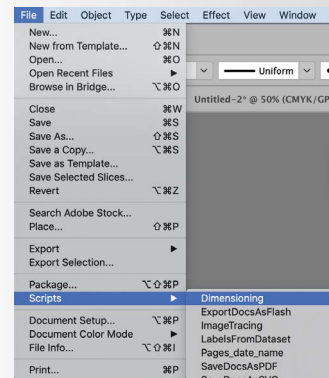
File Edit Object Type Select Effect View Window

New... ⌘N
New from Template... ⇧⌘N
Open... ⌘O
Open Recent Files ▶
Browse in Bridge... ⌥⌘O

Close ⌘W
Save ⌘S
Save As... ⇧⌘S
Save a Copy... ⌥⌘S
Save as Template...
Save Selected Slices...
Revert ⌥⌘Z

Search Adobe Stock...
Place... ⇧⌘P

Export ▶
Export Selection...

Package... ⌥⇧⌘P
Scripts ▶

Document Setup... ⌥⌘P
Document Color Mode ▶
File Info... ⌥⇧⌘I

Print... ⌘P

Uniform

Untitled-2* @ 50% (CMYK/GP

Dimensioning
ExportDocsAsFlash
ImageTracing
LabelsFromDataset
Pages_date_name
SaveDocsAsPDF
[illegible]